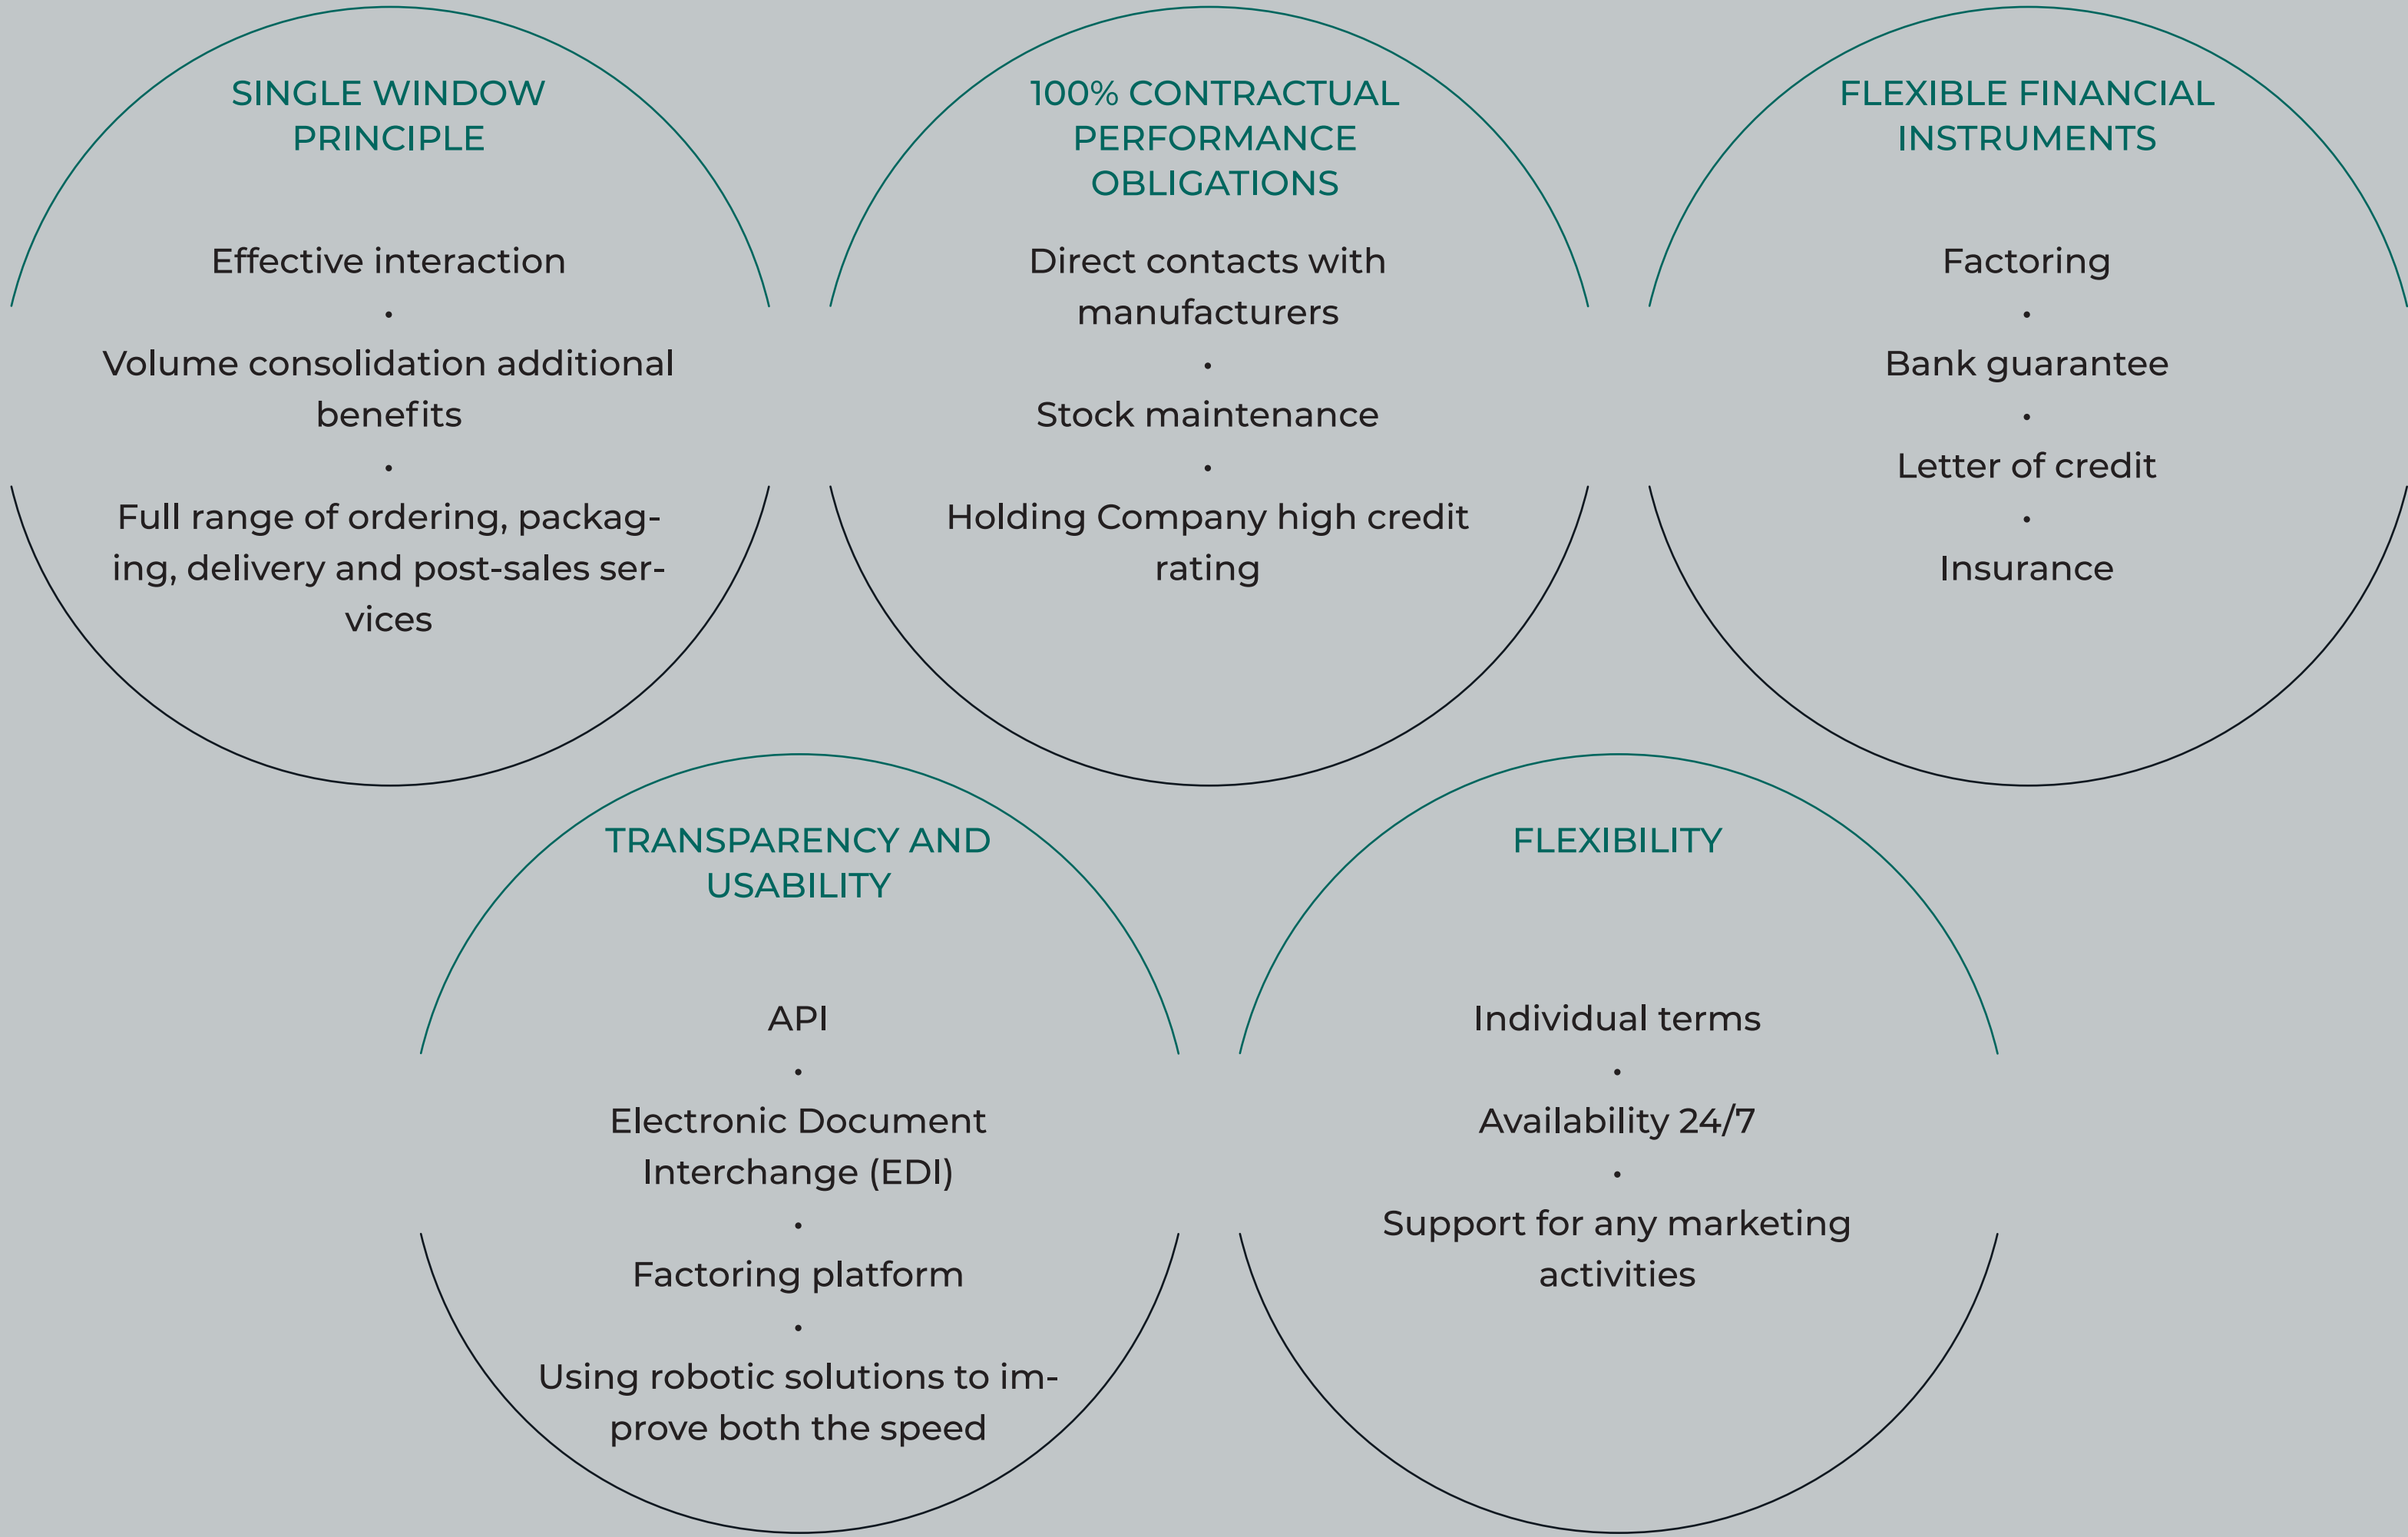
SINGLE WINDOW PRINCIPLE

Effective interaction
•
Volume consolidation additional benefits
•
Full range of ordering, packaging, delivery and post-sales services

100% CONTRACTUAL PERFORMANCE OBLIGATIONS

Direct contacts with manufacturers
•
Stock maintenance
•
Holding Company high credit rating

FLEXIBLE FINANCIAL INSTRUMENTS

Factoring
•
Bank guarantee
•
Letter of credit
•
Insurance

TRANSPARENCY AND USABILITY

API
•
Electronic Document Interchange (EDI)
•
Factoring platform
•
Using robotic solutions to improve both the speed

FLEXIBILITY

Individual terms
•
Availability 24/7
•
Support for any marketing activities